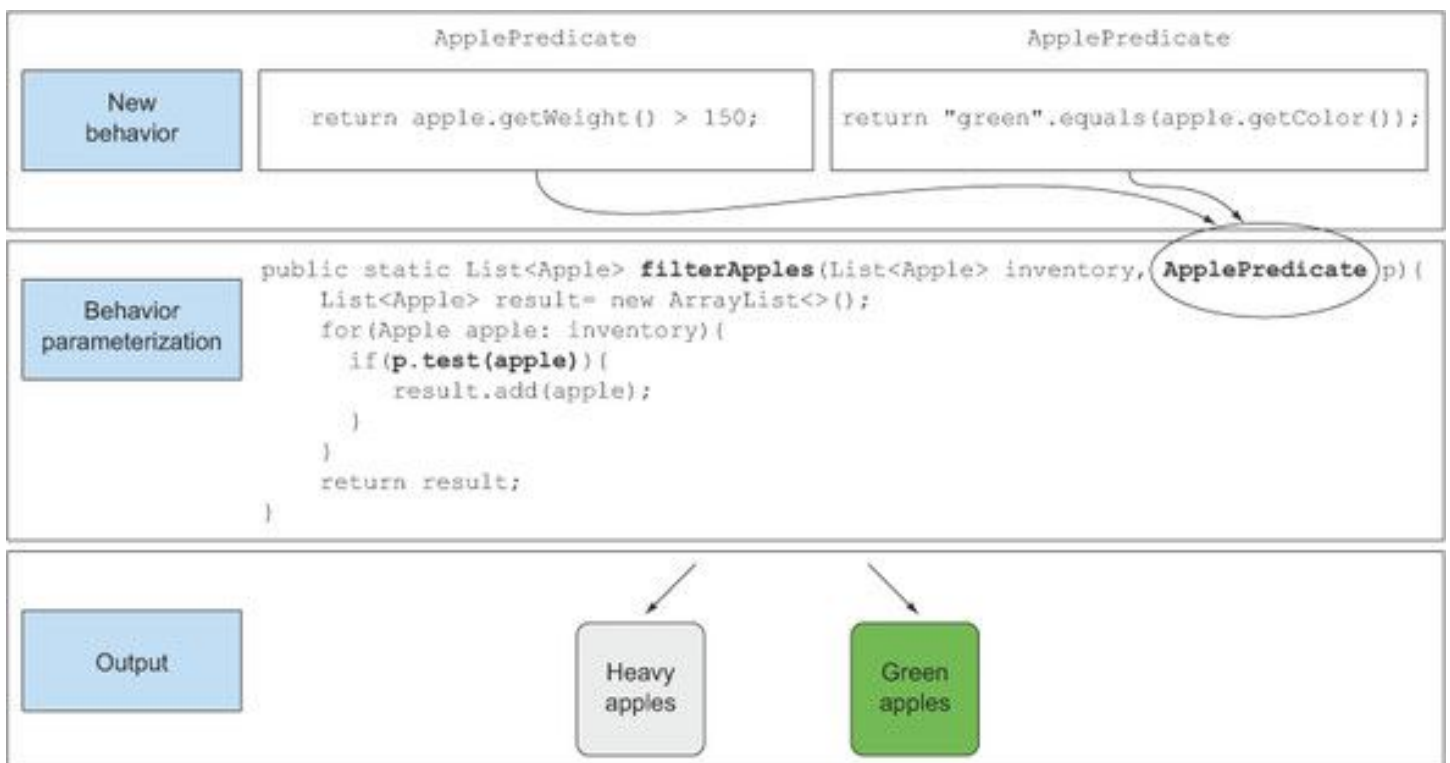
New behavior

ApplePredicate

return apple.getWeight() > 150;

ApplePredicate

return "green".equals(apple.getColor());

Behavior parameterization

public static List<Apple> filterApples(List<Apple> inventory, ApplePredicate p){
List<Apple> result= new ArrayList<>();
for(Apple apple: inventory){
if(p.test(apple)){
result.add(apple);
}
}
return result;
}

Output

Heavy apples

Green apples